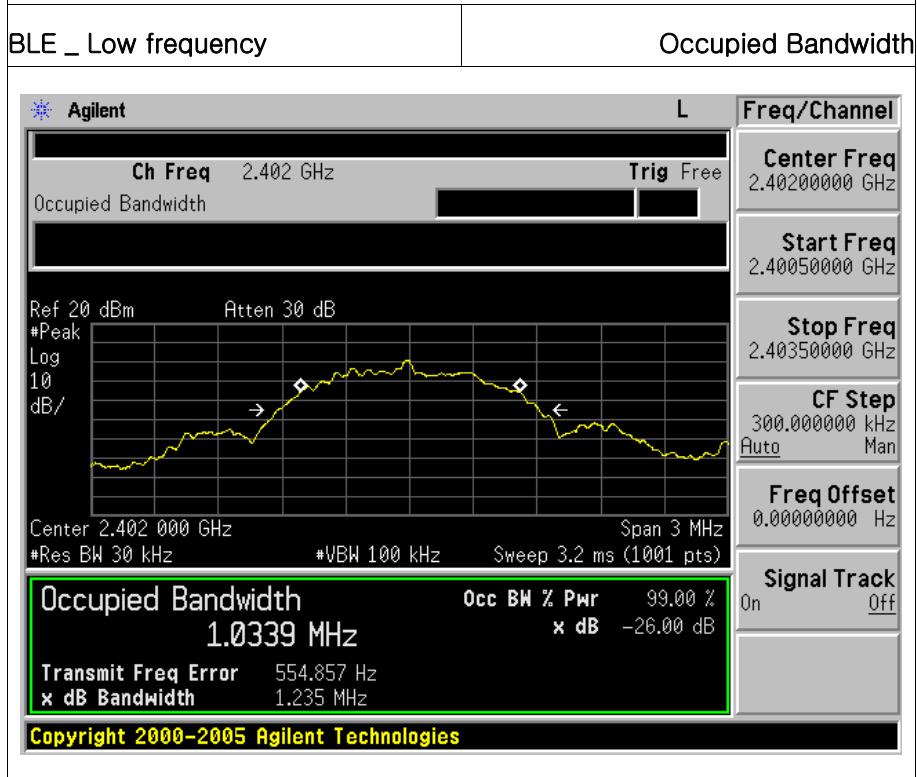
| BLE _ Low frequency | Occupied Bandwidth |
|---|---|

Agilent L

Ch Freq 2.402 GHz Trig Free

Occupied Bandwidth

Ref 20 dBm Atten 30 dB
#Peak
Log
10
dB/

Center 2.402 000 GHz Span 3 MHz
#Res BW 30 kHz #VBW 100 kHz Sweep 3.2 ms (1001 pts)

Occupied Bandwidth
1.0339 MHz

Occ BW % Pwr 99.00 %
x dB -26.00 dB

Transmit Freq Error 554.857 Hz
x dB Bandwidth 1.235 MHz

Freq/Channel

Center Freq
2.40200000 GHz

Start Freq
2.40050000 GHz

Stop Freq
2.40350000 GHz

CF Step
300.000000 kHz
Auto Man

Freq Offset
0.00000000 Hz

Signal Track
On Off

Copyright 2000-2005 Agilent Technologies